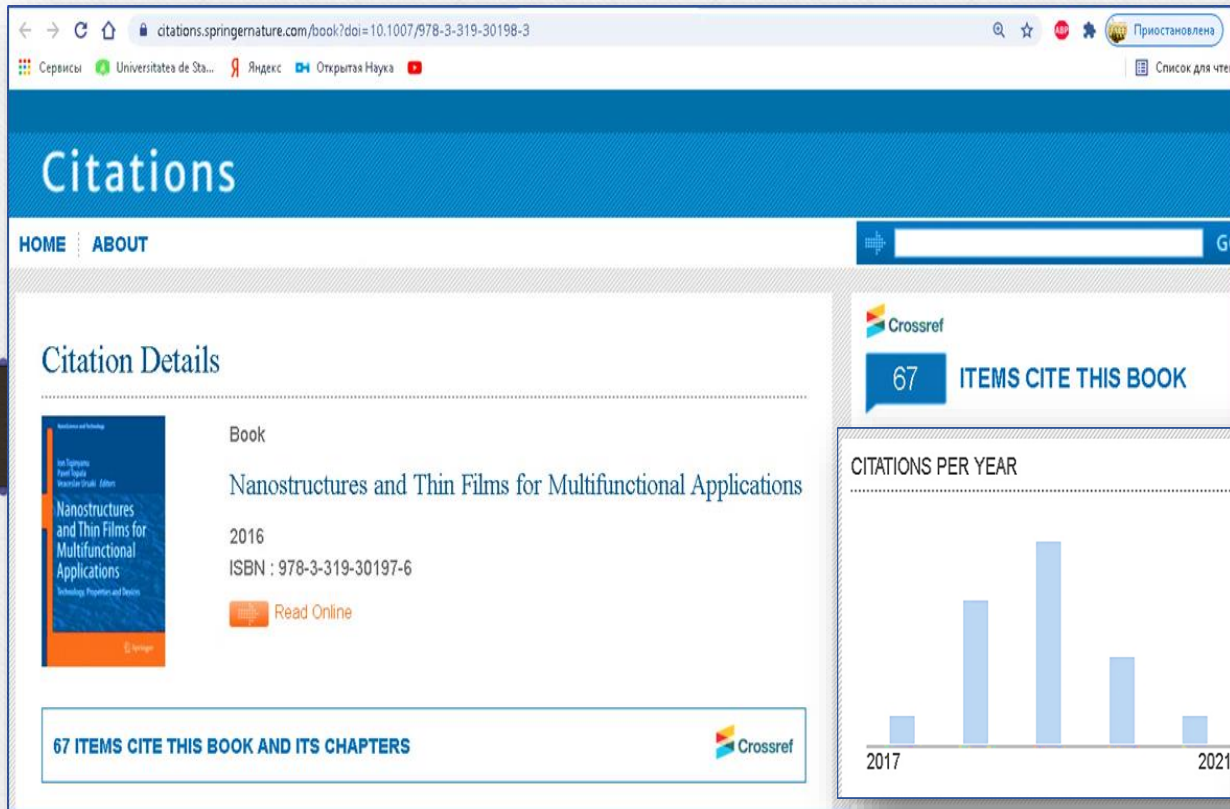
citations.springernature.com/book?doi=10.1007/978-3-319-30198-3

Приостановлена

Сервисы Universitatea de Sta... Яндекс Открытая Наука

Список для чте

Citations

HOME ABOUT

G

Citation Details

Nanoscience and Technology

Ion Tiginyanu
Pavel Topala
Veaceslav Ursaki Editors

Nanostructures and Thin Films for Multifunctional Applications

Technology, Properties and Devices

Springer

Book

Nanostructures and Thin Films for Multifunctional Applications

2016

ISBN : 978-3-319-30197-6

Read Online

67 ITEMS CITE THIS BOOK AND ITS CHAPTERS

Crossref

Crossref

67 ITEMS CITE THIS BOOK

CITATIONS PER YEAR

2017

2021